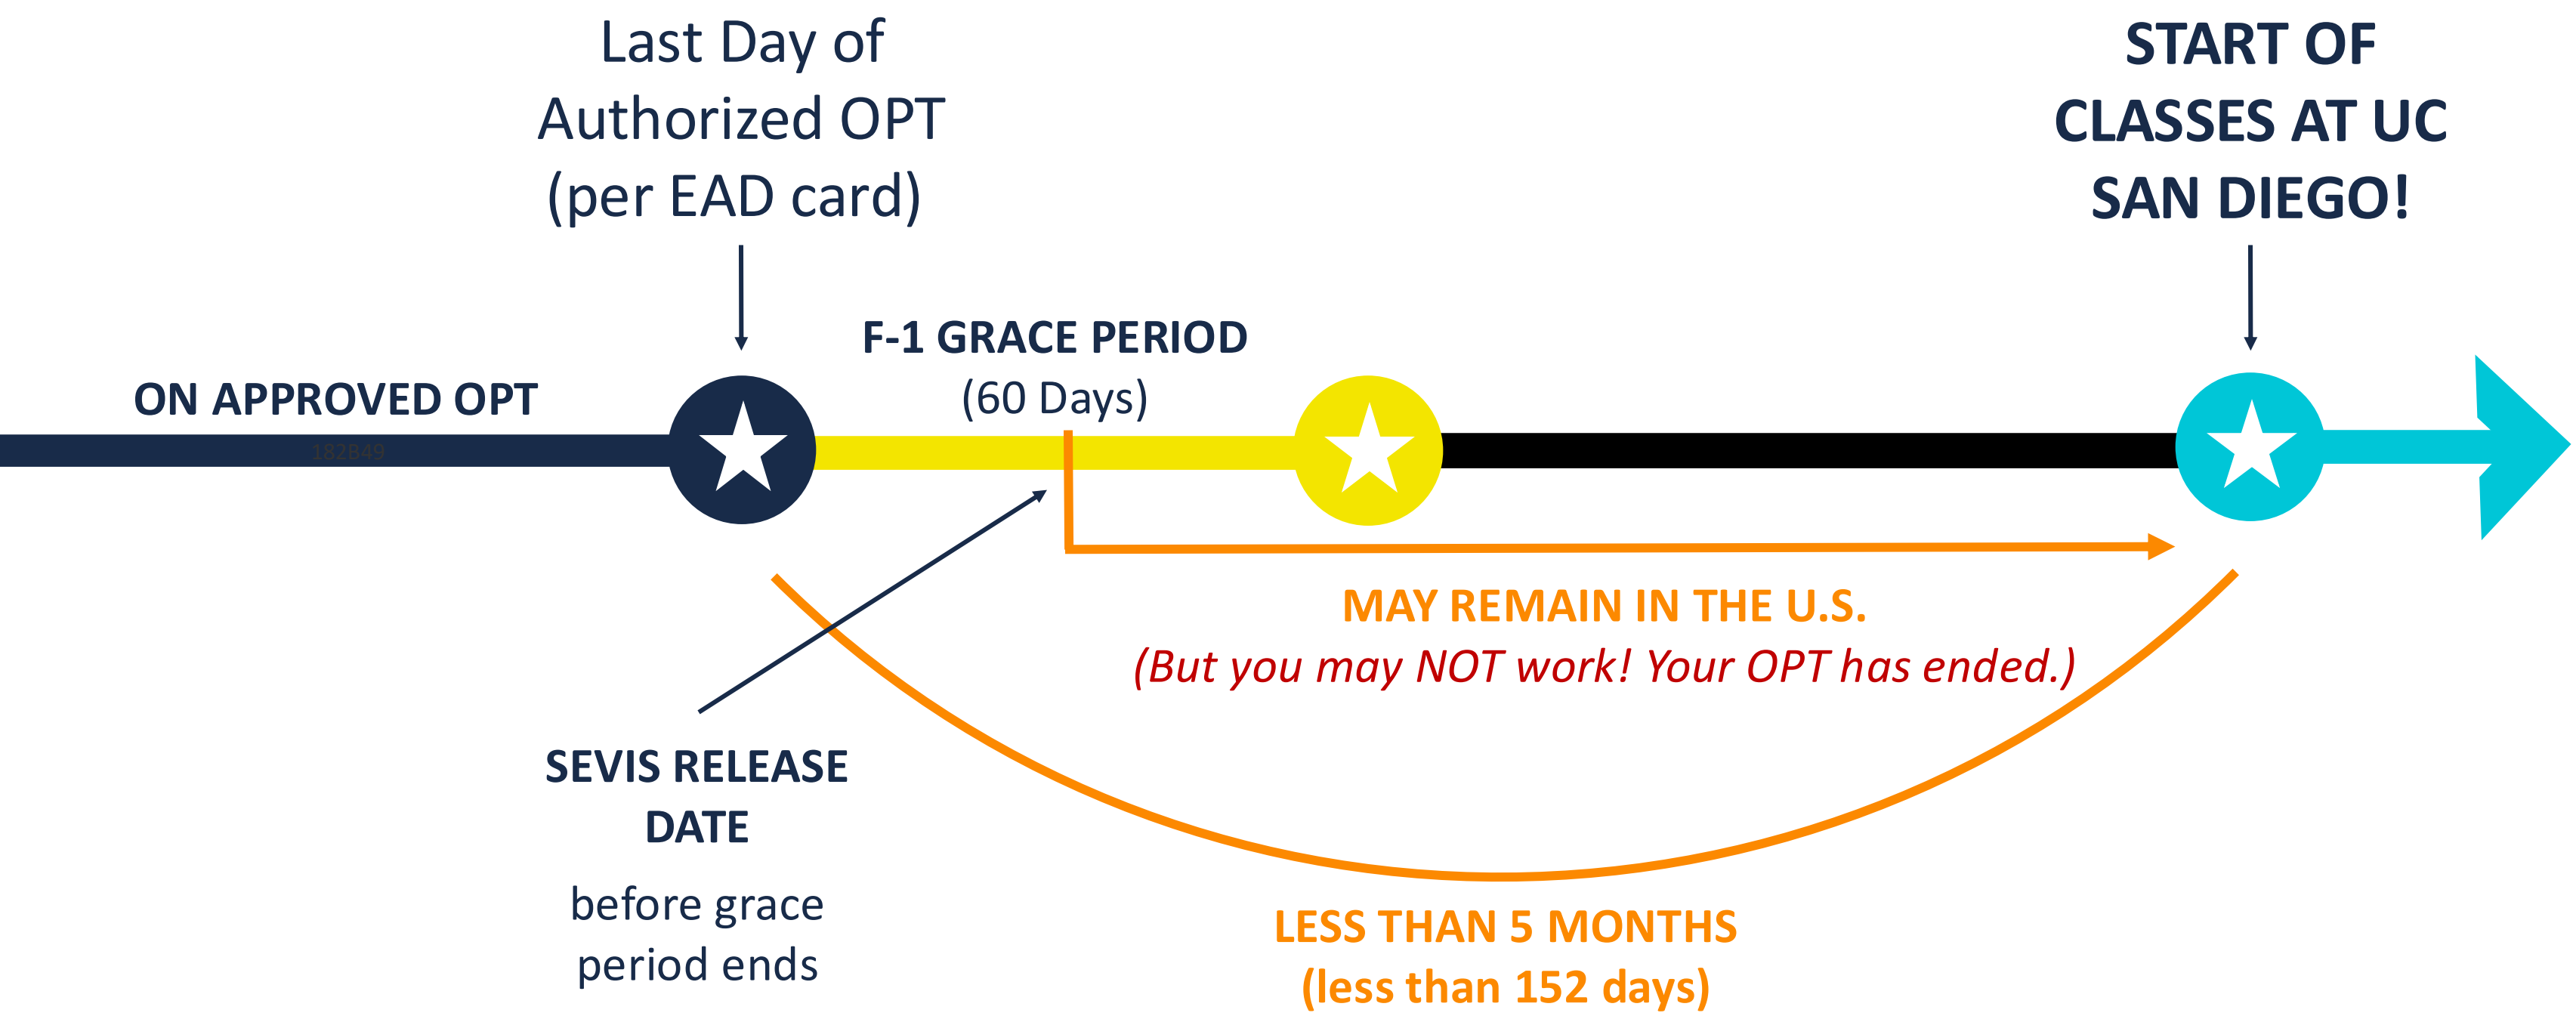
Last Day of Authorized OPT (per EAD card)

START OF CLASSES AT UC SAN DIEGO!

F-1 GRACE PERIOD (60 Days)

ON APPROVED OPT

182B49

MAY REMAIN IN THE U.S.
(But you may NOT work! Your OPT has ended.)

SEVIS RELEASE DATE

before grace period ends

LESS THAN 5 MONTHS
(less than 152 days)